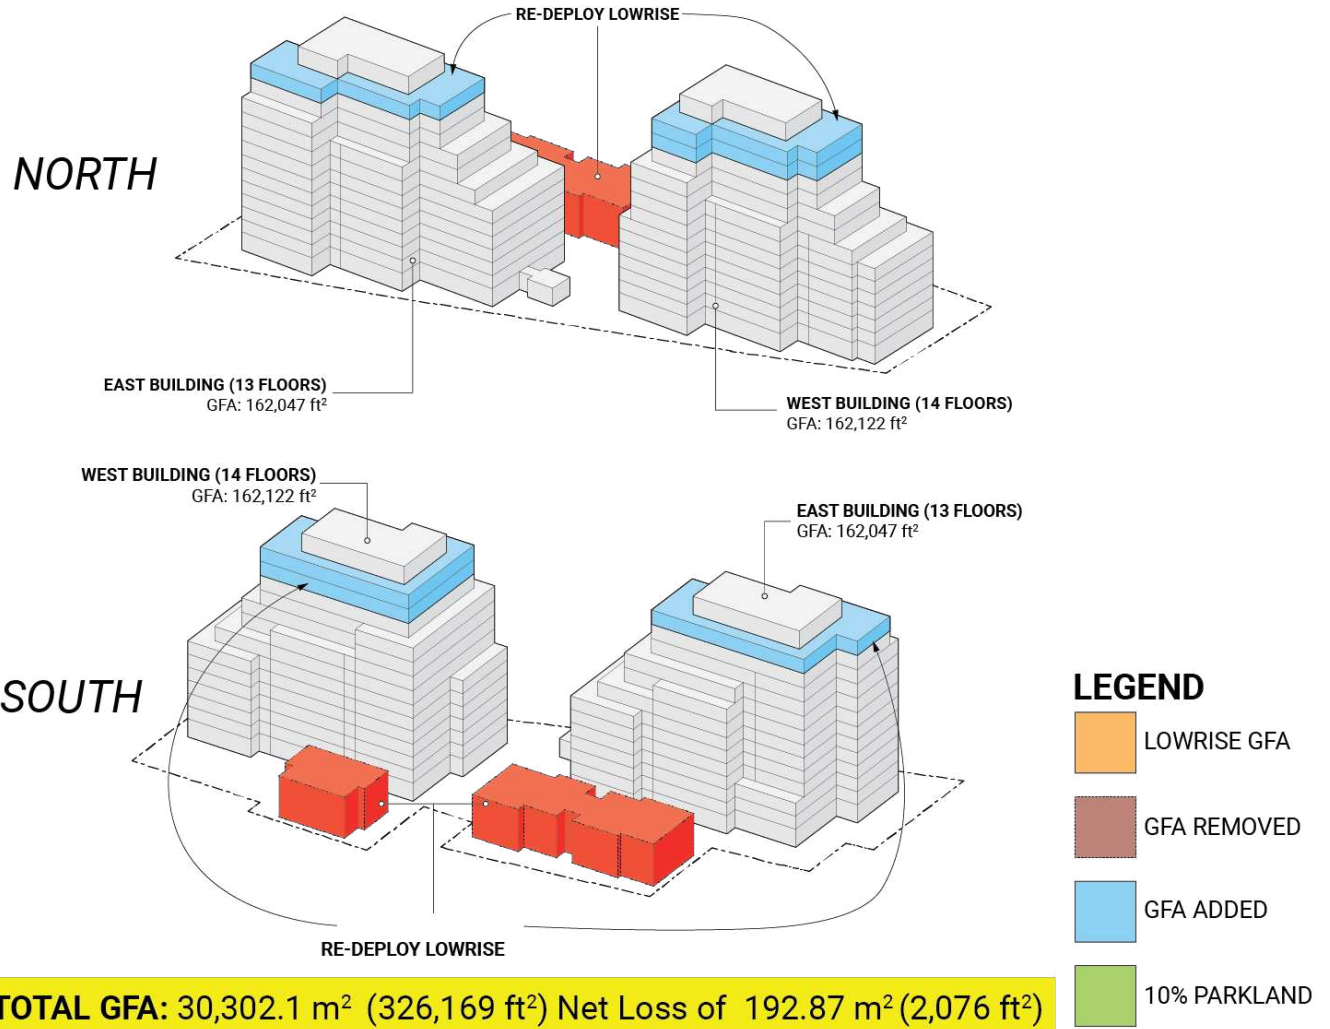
RE-DEPLOY LOWRISE

NORTH

EAST BUILDING (13 FLOORS)
GFA: 162,047 ft$^2$

WEST BUILDING (14 FLOORS)
GFA: 162,122 ft$^2$

WEST BUILDING (14 FLOORS)
GFA: 162,122 ft$^2$

EAST BUILDING (13 FLOORS)
GFA: 162,047 ft$^2$

SOUTH

RE-DEPLOY LOWRISE

LEGEND
LOWRISE GFA
GFA REMOVED
GFA ADDED
10% PARKLAND

TOTAL GFA: 30,302.1 m$^2$ (326,169 ft$^2$) Net Loss of 192.87 m$^2$ (2,076 ft$^2$)